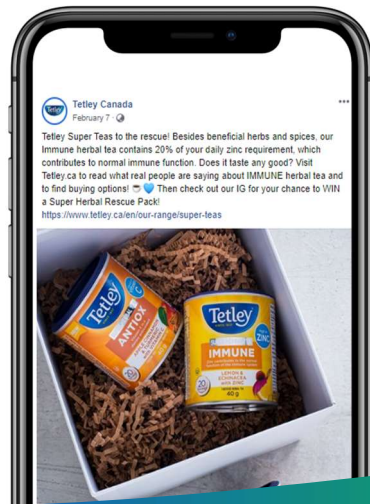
Tetley Canada
February 7 · 

...

Tetley Super Teas to the rescue! Besides beneficial herbs and spices, our Immune herbal tea contains 20% of your daily zinc requirement, which contributes to normal immune function. Does it taste any good? Visit Tetley.ca to read what real people are saying about IMMUNE herbal tea and to find buying options! ☕💙 Then check out our IG for your chance to WIN a Super Herbal Rescue Pack!
https://www.tetley.ca/en/our-range/super-teas

Tetley
ANTIOX

Tetley
IMMUNE
ZINC
LEMON & HONEY WITH ZINC
20
40 g